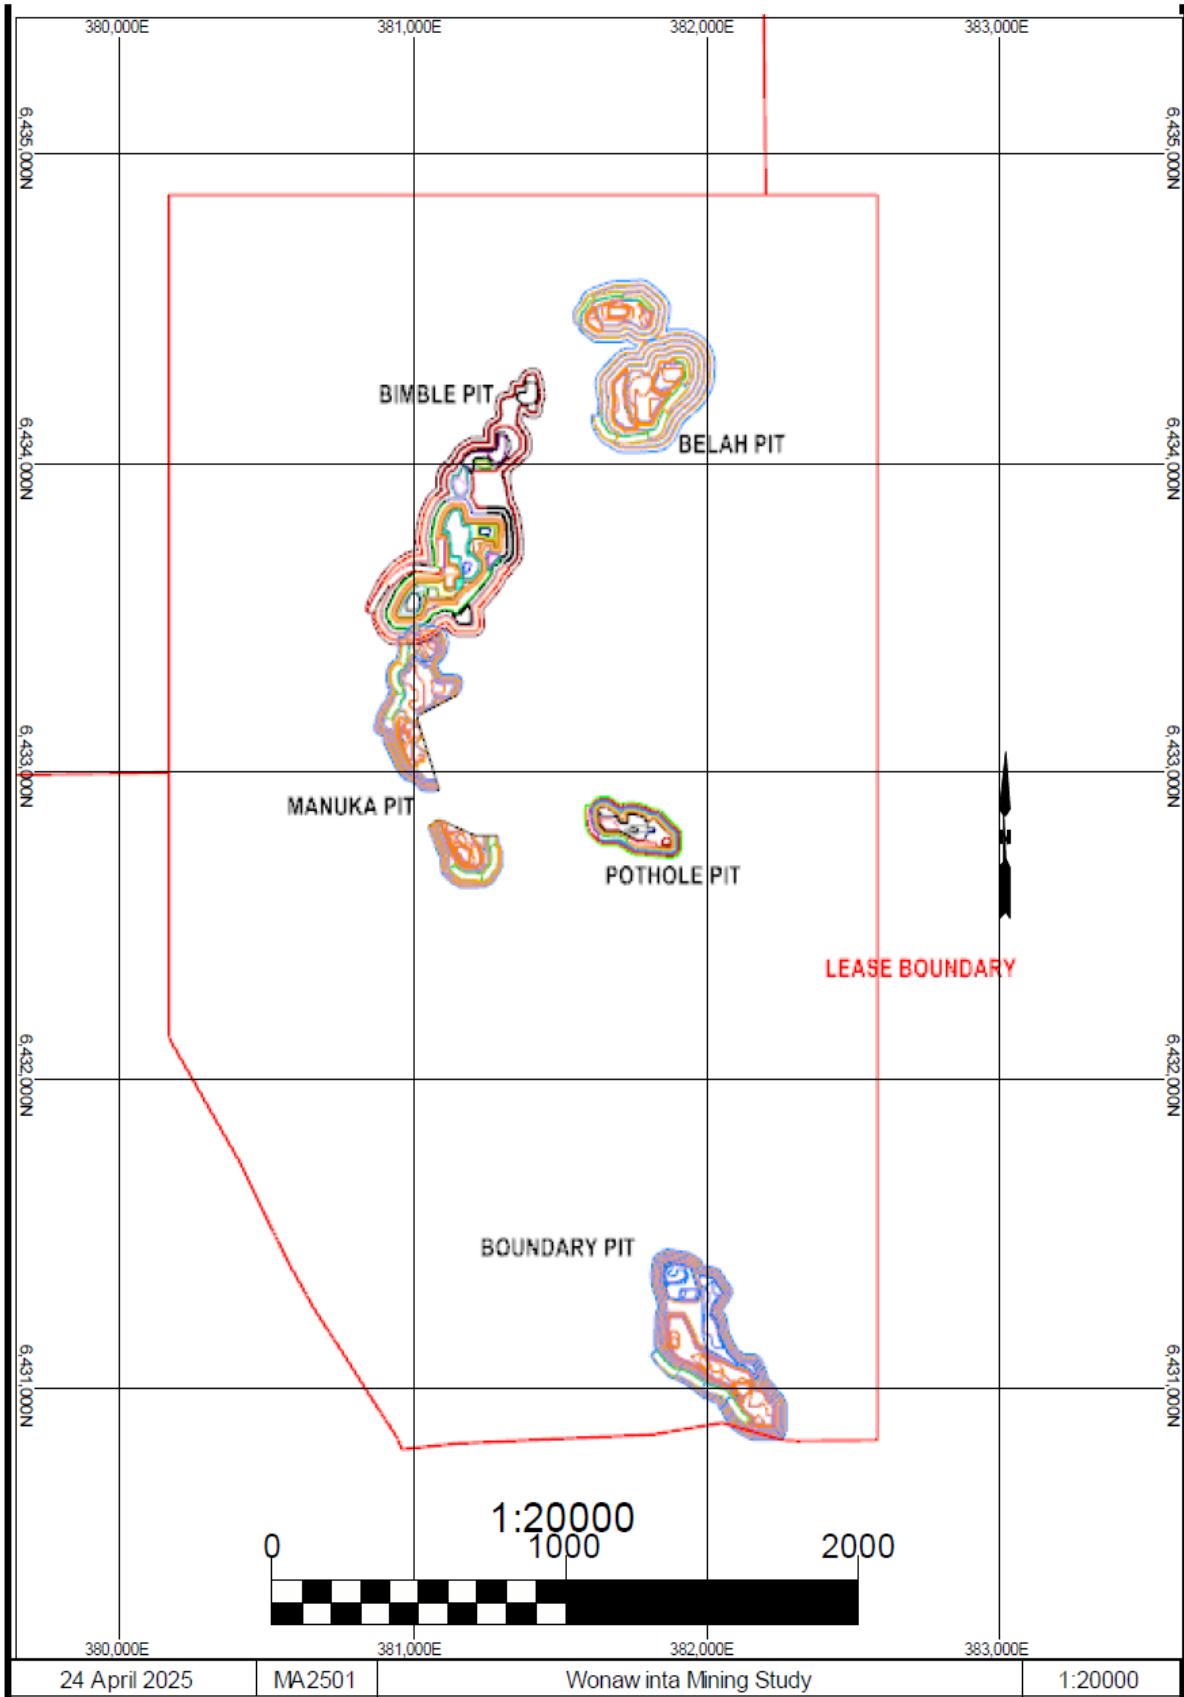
380,000E
381,000E
382,000E
383,000E

6,435,000N
6,435,000N

BIMBLE PIT
BELAH PIT

6,434,000N
6,434,000N

6,433,000N
6,433,000N

MANUKA PIT
POTHOLE PIT

LEASE BOUNDARY

6,432,000N
6,432,000N

BOUNDARY PIT

6,431,000N
6,431,000N

1:20000
0
1000
2000

380,000E
381,000E
382,000E
383,000E

| 24 April 2025 | MA2501 | Wonawinta Mining Study | 1:20000 |